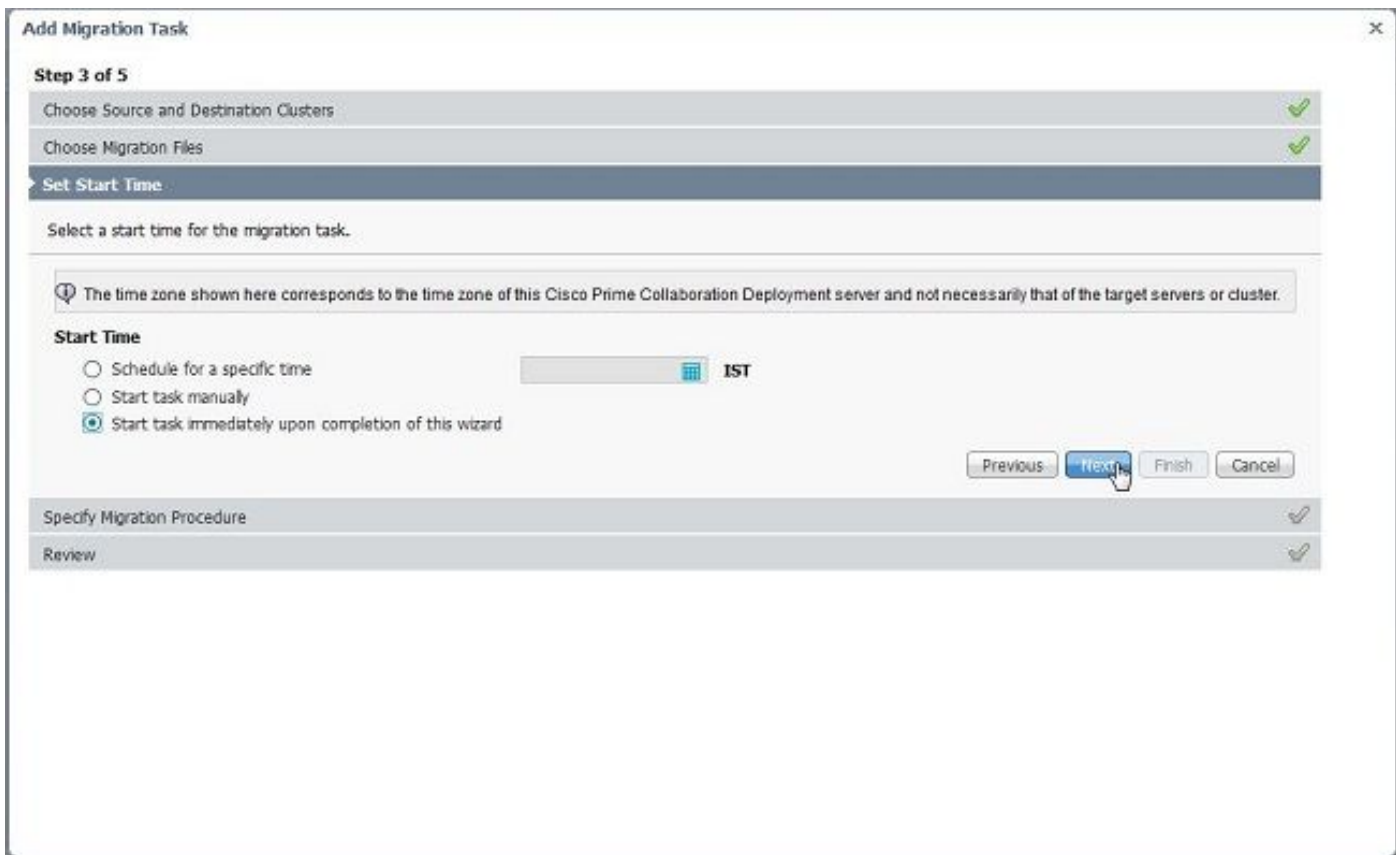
Add Migration Task

×

Step 3 of 5

Choose Source and Destination Clusters

Choose Migration Files

Set Start Time

Select a start time for the migration task.

The time zone shown here corresponds to the time zone of this Cisco Prime Collaboration Deployment server and not necessarily that of the target servers or cluster.

Start Time

Schedule for a specific time

IST

Start task manually

Start task immediately upon completion of this wizard

Previous Next Finish Cancel

Specify Migration Procedure

Review